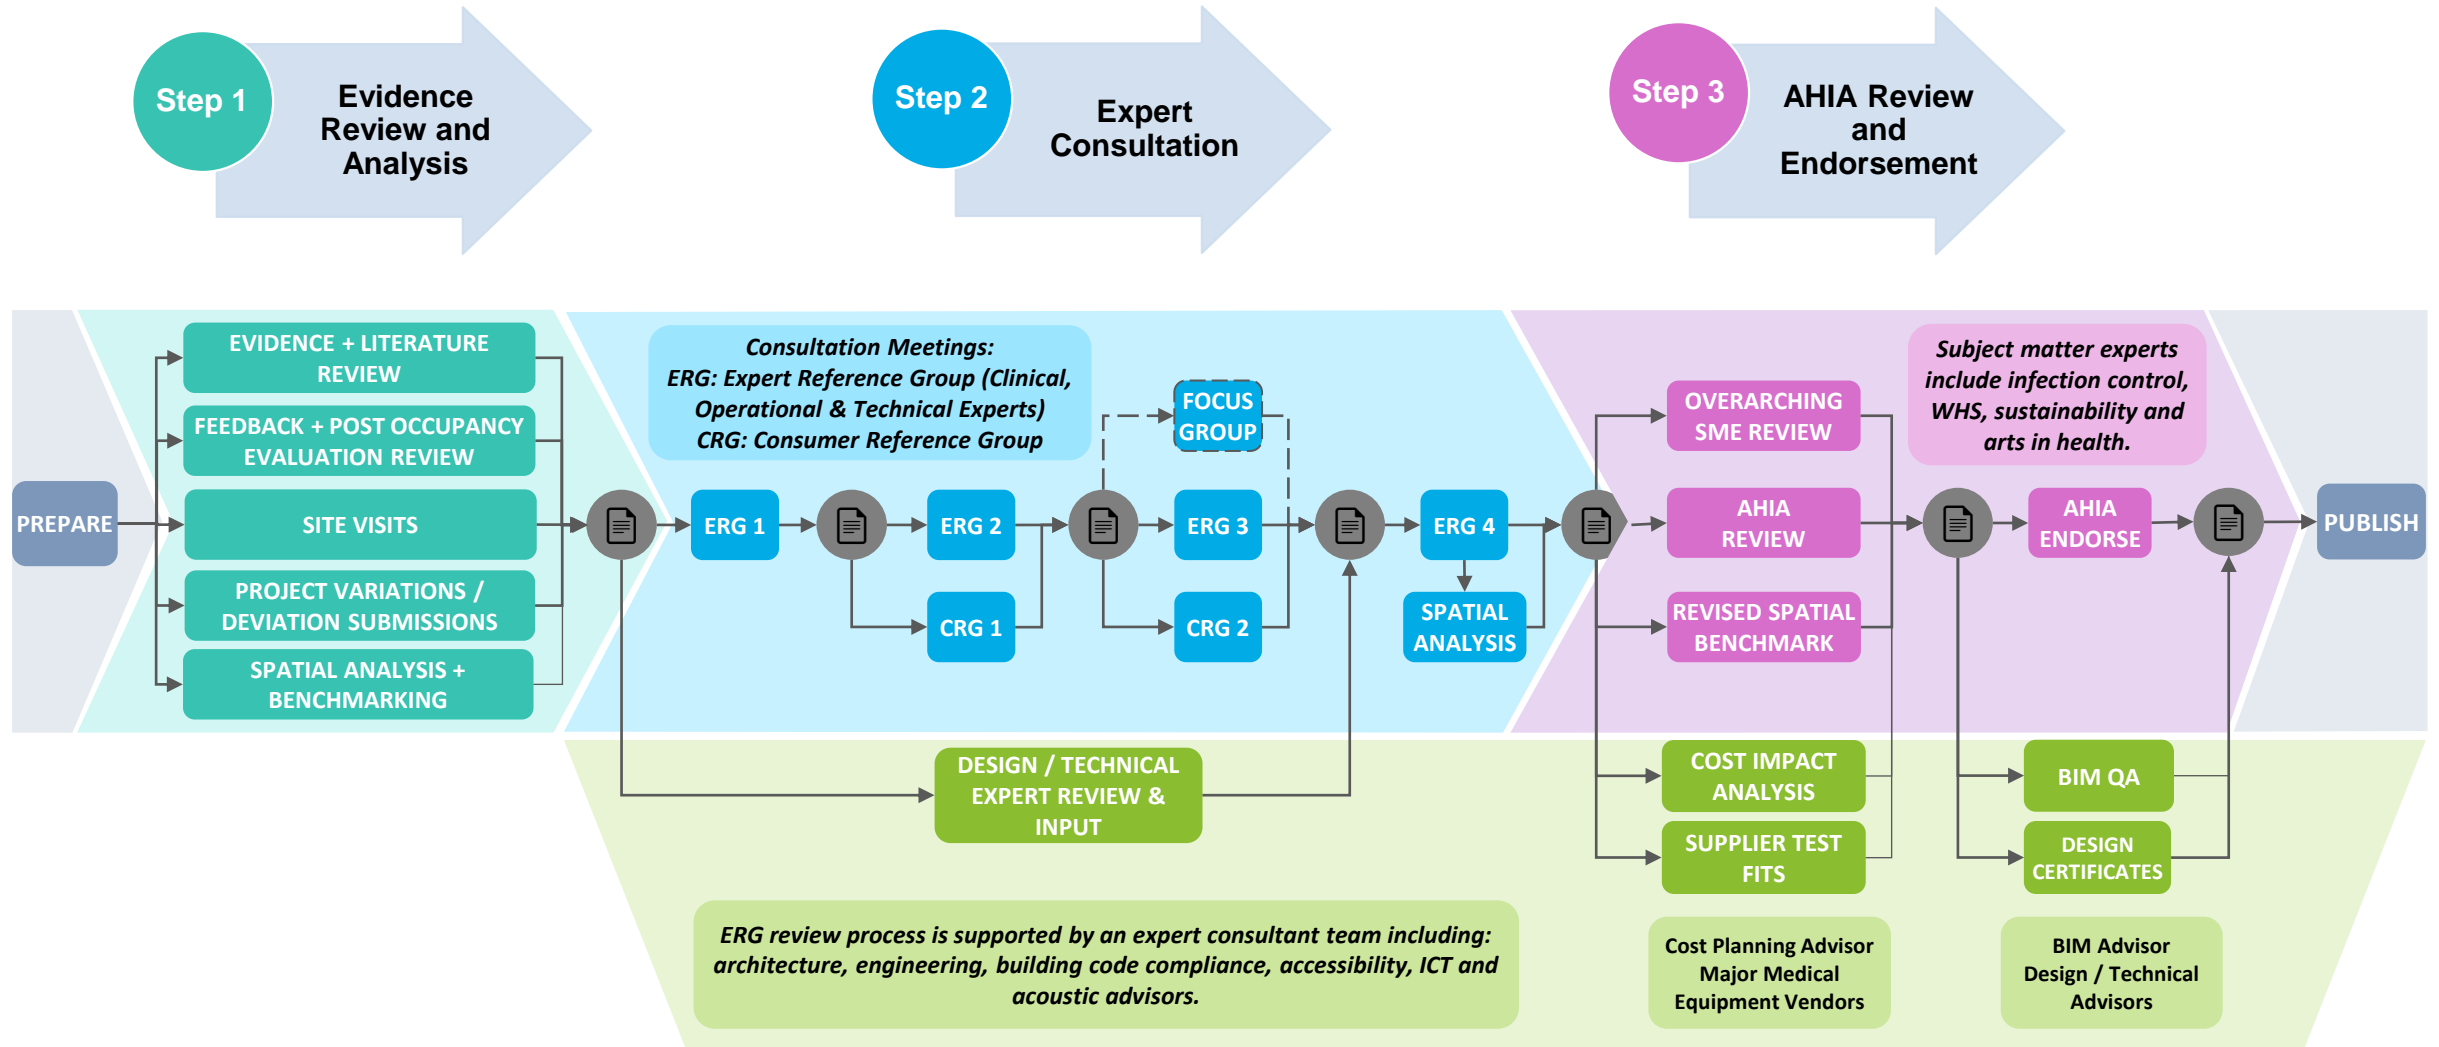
Step 1
Evidence Review and Analysis

Step 2
Expert Consultation

Step 3
AHIA Review and Endorsement

PREPARE

EVIDENCE + LITERATURE REVIEW

FEEDBACK + POST OCCUPANCY EVALUATION REVIEW

SITE VISITS

PROJECT VARIATIONS / DEVIATION SUBMISSIONS

SPATIAL ANALYSIS + BENCHMARKING

*Consultation Meetings:*
*ERG: Expert Reference Group (Clinical, Operational & Technical Experts)*
*CRG: Consumer Reference Group*

FOCUS GROUP

ERG 1

ERG 2

CRG 1

ERG 3

CRG 2

ERG 4

SPATIAL ANALYSIS

DESIGN / TECHNICAL EXPERT REVIEW & INPUT

*ERG review process is supported by an expert consultant team including: architecture, engineering, building code compliance, accessibility, ICT and acoustic advisors.*

OVERARCHING SME REVIEW

AHIA REVIEW

REVISED SPATIAL BENCHMARK

*Subject matter experts include infection control, WHS, sustainability and arts in health.*

COST IMPACT ANALYSIS

SUPPLIER TEST FITS

Cost Planning Advisor
Major Medical Equipment Vendors

AHIA ENDORSE

BIM QA

DESIGN CERTIFICATES

BIM Advisor
Design / Technical Advisors

PUBLISH